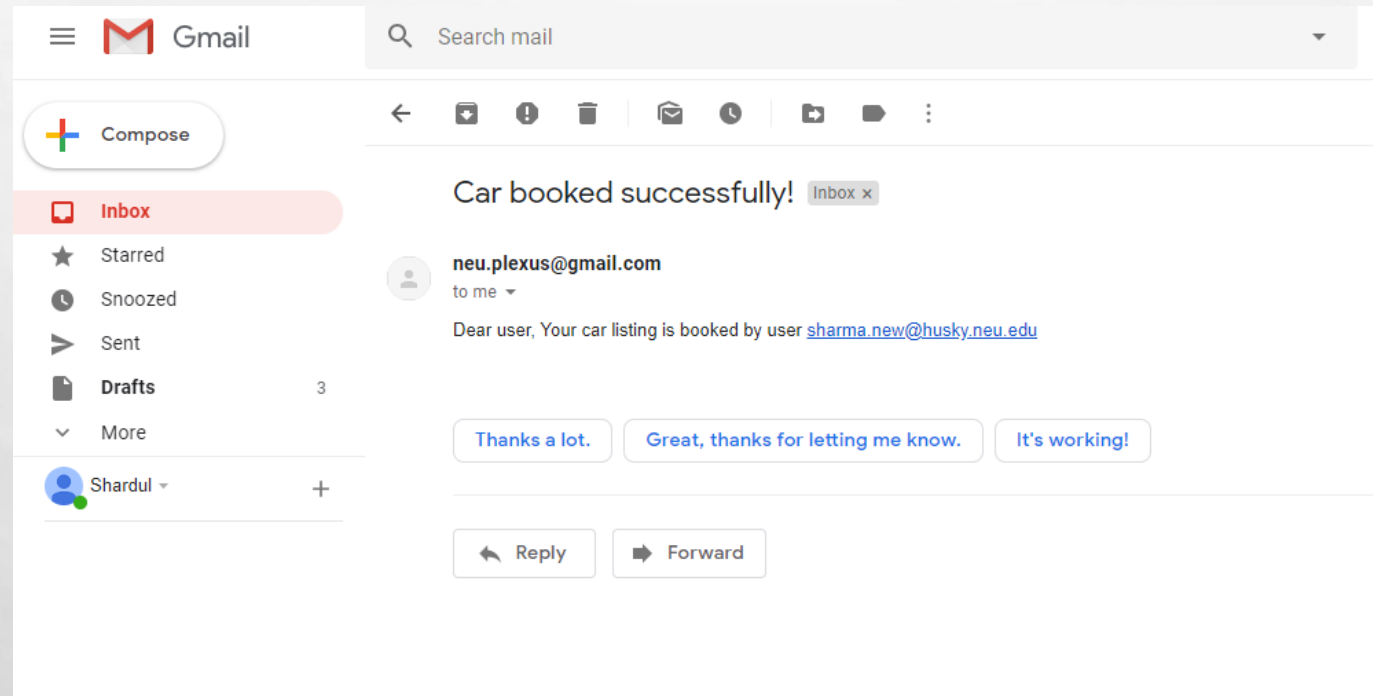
Gmail

Search mail

Compose

Inbox

Starred

Snoozed

Sent

Drafts 3

More

Shardul

Car booked successfully! Inbox ×

neu.plexus@gmail.com

to me

Dear user, Your car listing is booked by user sharma.new@husky.neu.edu

Thanks a lot.

Great, thanks for letting me know.

It's working!

Reply

Forward